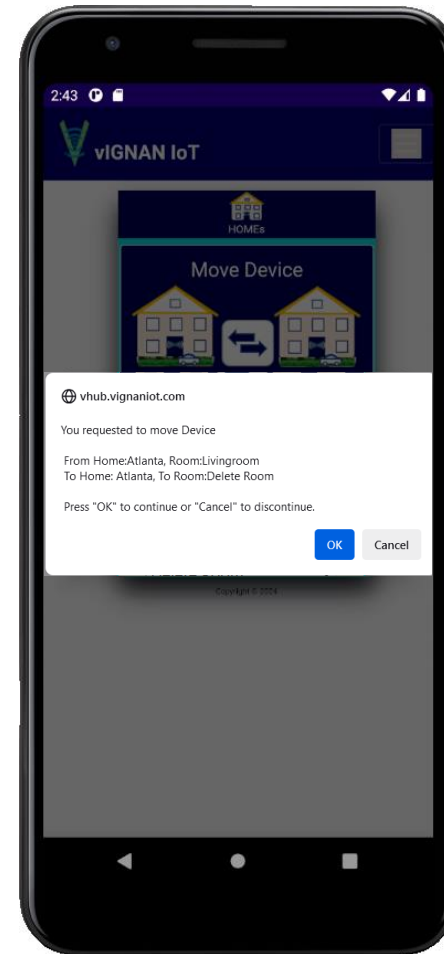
2:43

vIGNAN IoT

HOMEs

Move Device

vhub.vignaniot.com

You requested to move Device

From Home:Atlanta, Room:Livingroom
To Home: Atlanta, To Room:Delete Room

Press "OK" to continue or "Cancel" to discontinue.

OK

Cancel

Copyright © 2024